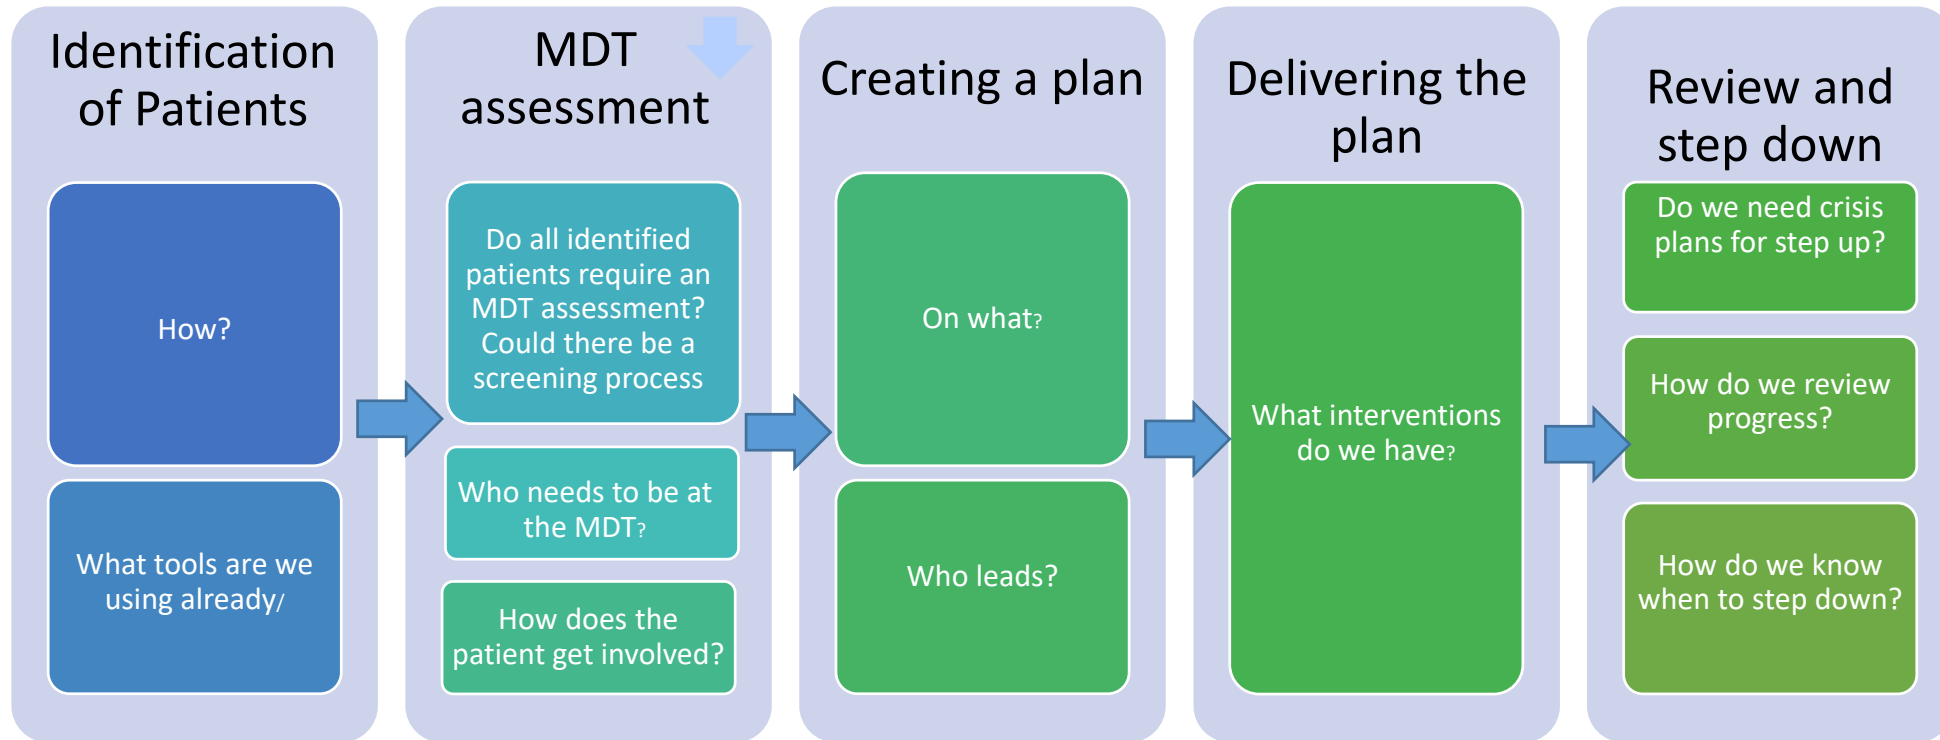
Identification of Patients

How?

What tools are we using already/

MDT assessment

Do all identified patients require an MDT assessment? Could there be a screening process

Who needs to be at the MDT?

How does the patient get involved?

Creating a plan

On what?

Who leads?

Delivering the plan

What interventions do we have?

Review and step down

Do we need crisis plans for step up?

How do we review progress?

How do we know when to step down?